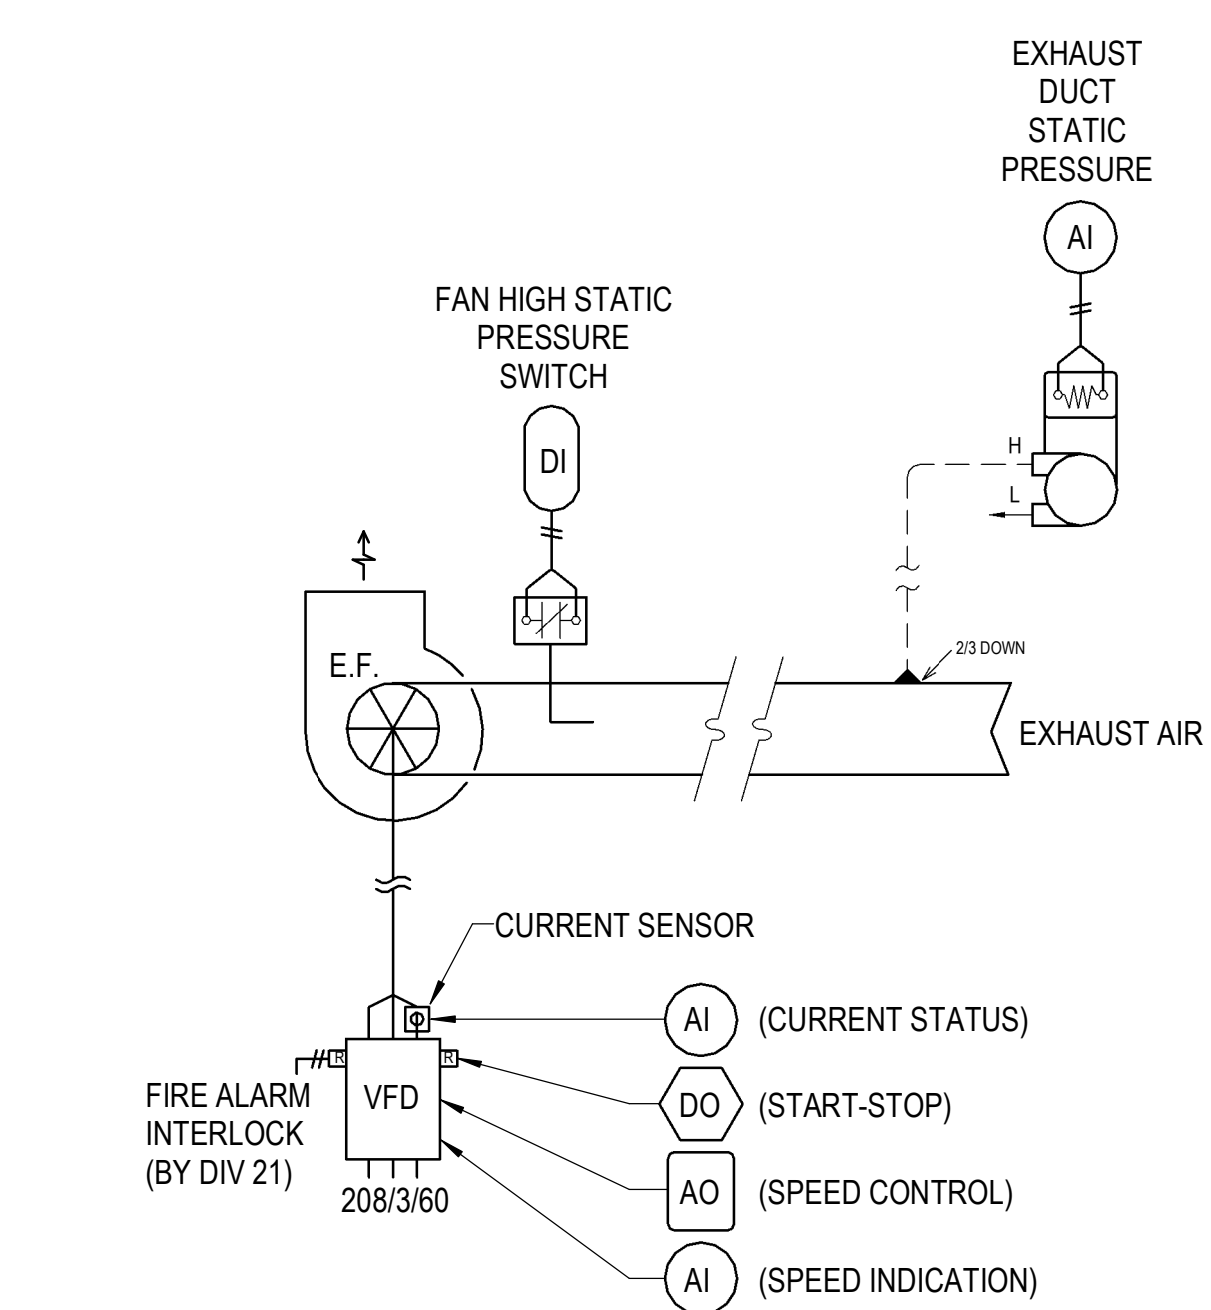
EXHAUST DUCT STATIC PRESSURE

AI

FAN HIGH STATIC PRESSURE SWITCH

DI

H

L

2/3 DOWN

E.F.

EXHAUST AIR

CURRENT SENSOR

AI (CURRENT STATUS)

R

R

FIRE ALARM INTERLOCK (BY DIV 21)

VFD

DO (START-STOP)

AO (SPEED CONTROL)

208/3/60

AI (SPEED INDICATION)